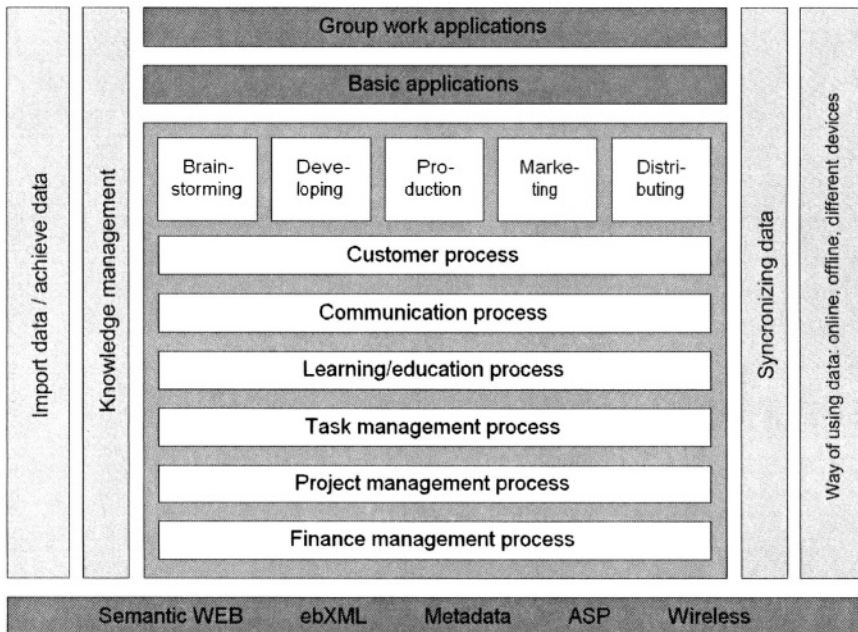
Import data / achieve data

Knowledge management

Group work applications

Basic applications

Brainstorming

Developing

Production

Marketing

Distributing

Customer process

Communication process

Learning/education process

Task management process

Project management process

Finance management process

Syncronizing data

Way of using data: online, offline, different devices

Semantic WEB ebXML Metadata ASP Wireless